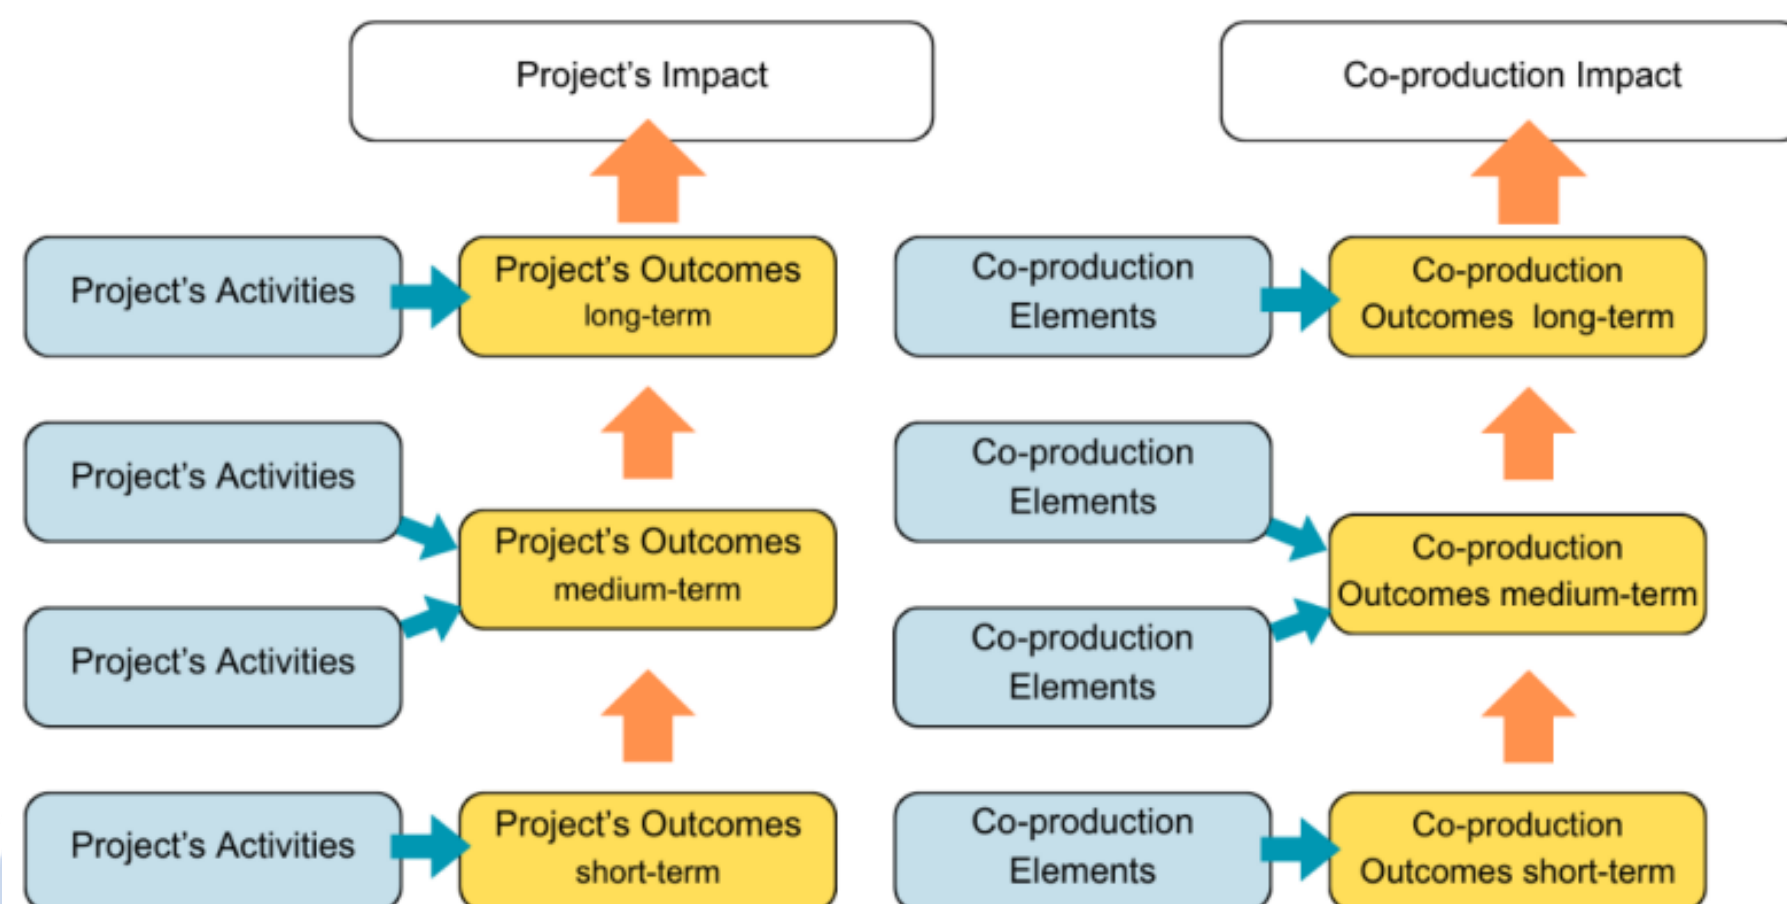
Project's Impact

Co-production Impact

Project's Activities

Project's Outcomes long-term

Co-production Elements

Co-production Outcomes long-term

Project's Activities

Project's Outcomes medium-term

Project's Activities

Co-production Elements

Co-production Outcomes medium-term

Co-production Elements

Project's Activities

Project's Outcomes short-term

Co-production Elements

Co-production Outcomes short-term